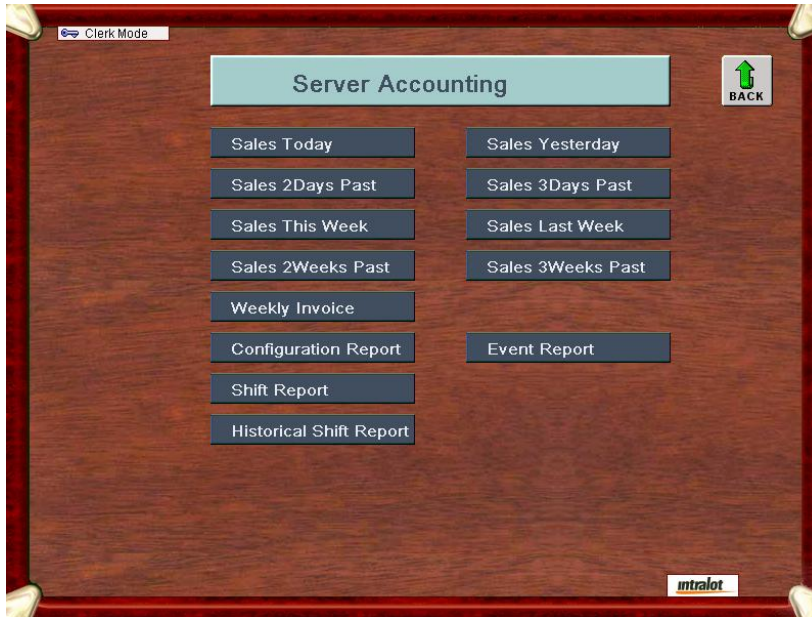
Clerk Mode

Server Accounting

BACK

Sales Today

Sales Yesterday

Sales 2Days Past

Sales 3Days Past

Sales This Week

Sales Last Week

Sales 2Weeks Past

Sales 3Weeks Past

Weekly Invoice

Configuration Report

Event Report

Shift Report

Historical Shift Report

intralot